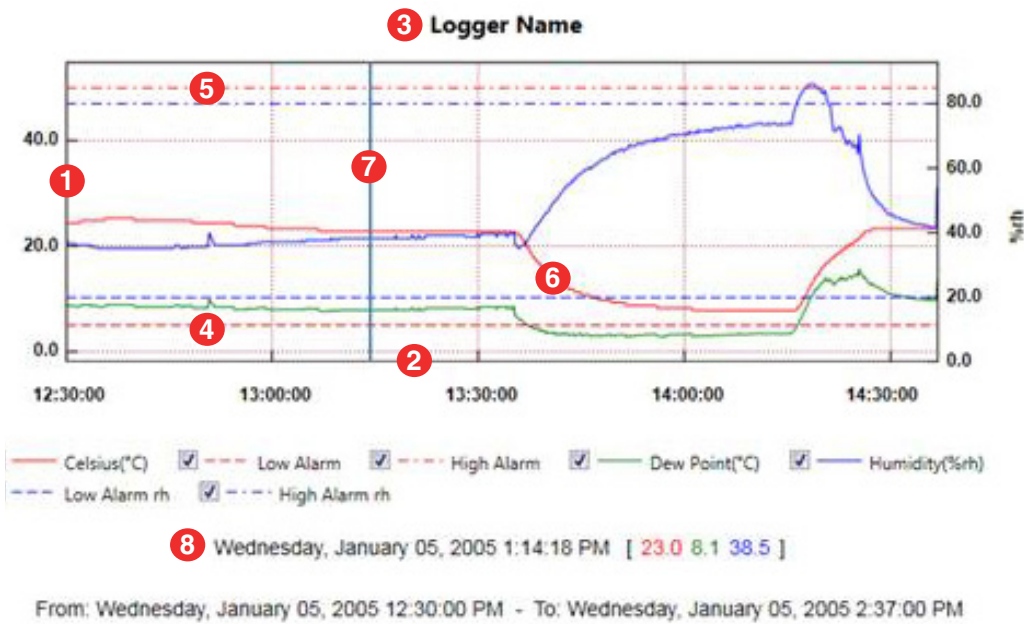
3 Logger Name

5

40.0

1

7

20.0

6

4

0.0

2

80.0

60.0

40.0

20.0

0.0

%rh

12:30:00

13:00:00

13:30:00

14:00:00

14:30:00

Celsius(°C) Low Alarm High Alarm Dew Point(°C) Humidity(%rh)

Low Alarm rh High Alarm rh

8 Wednesday, January 05, 2005 1:14:18 PM [ 23.0 8.1 38.5 ]

From: Wednesday, January 05, 2005 12:30:00 PM - To: Wednesday, January 05, 2005 2:37:00 PM